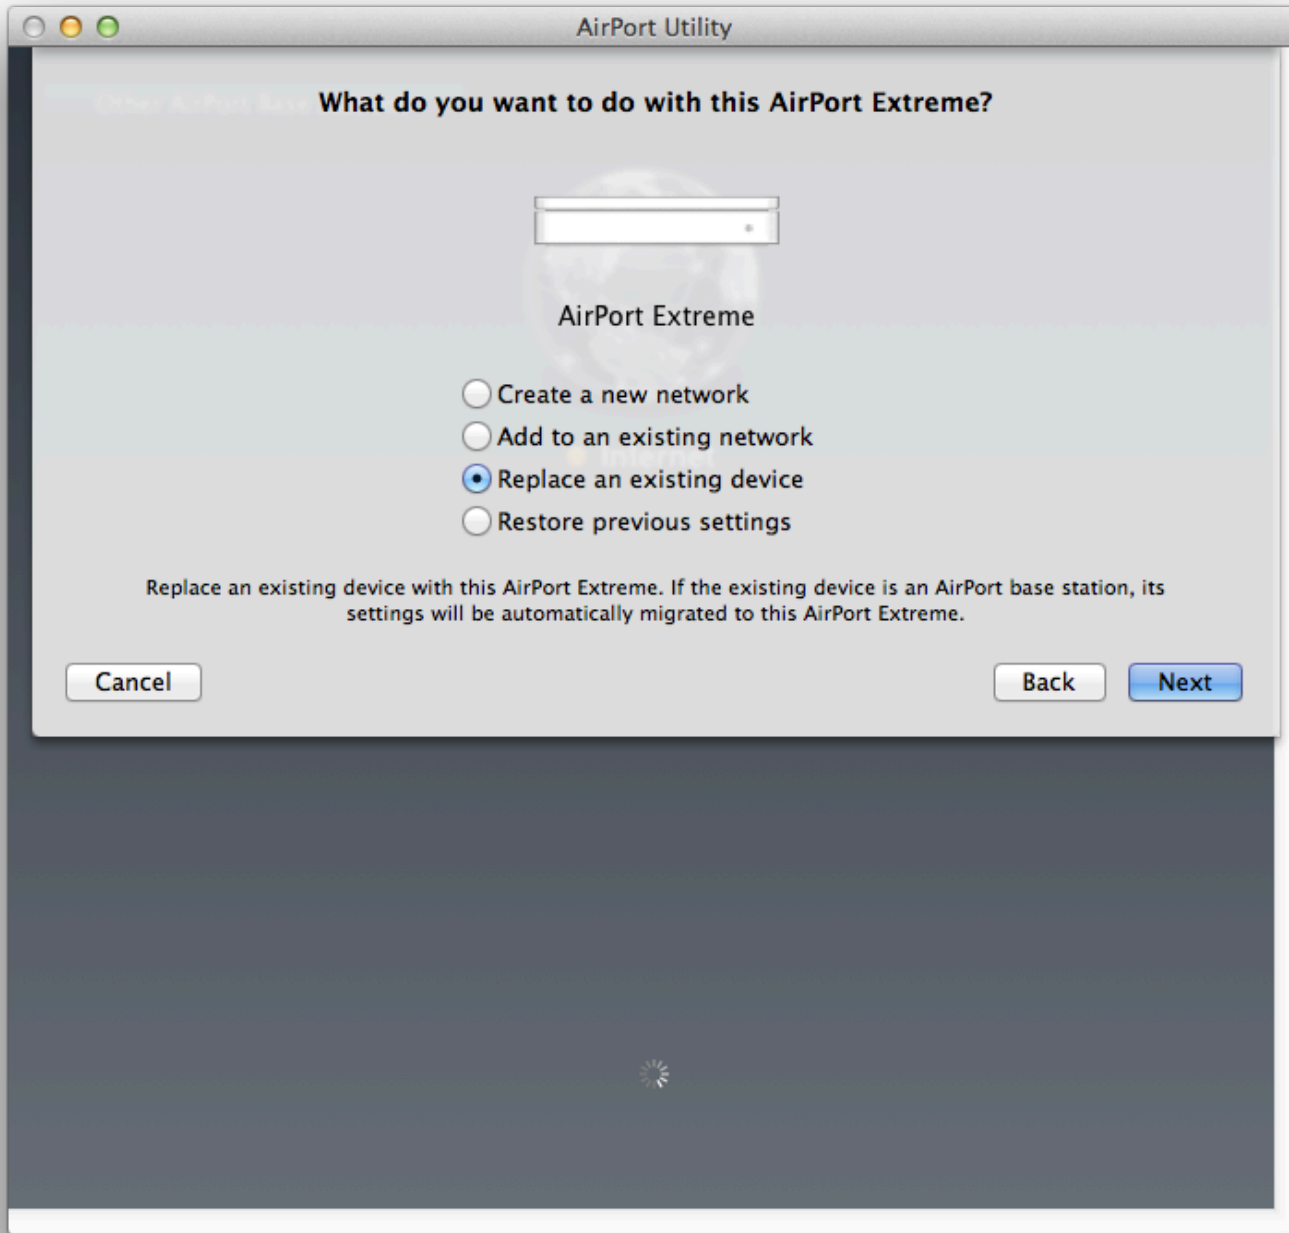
AirPort Utility

What do you want to do with this AirPort Extreme?

AirPort Extreme

Create a new network
Add to an existing network
Replace an existing device
Restore previous settings

Replace an existing device with this AirPort Extreme. If the existing device is an AirPort base station, its settings will be automatically migrated to this AirPort Extreme.

Cancel

Back

Next